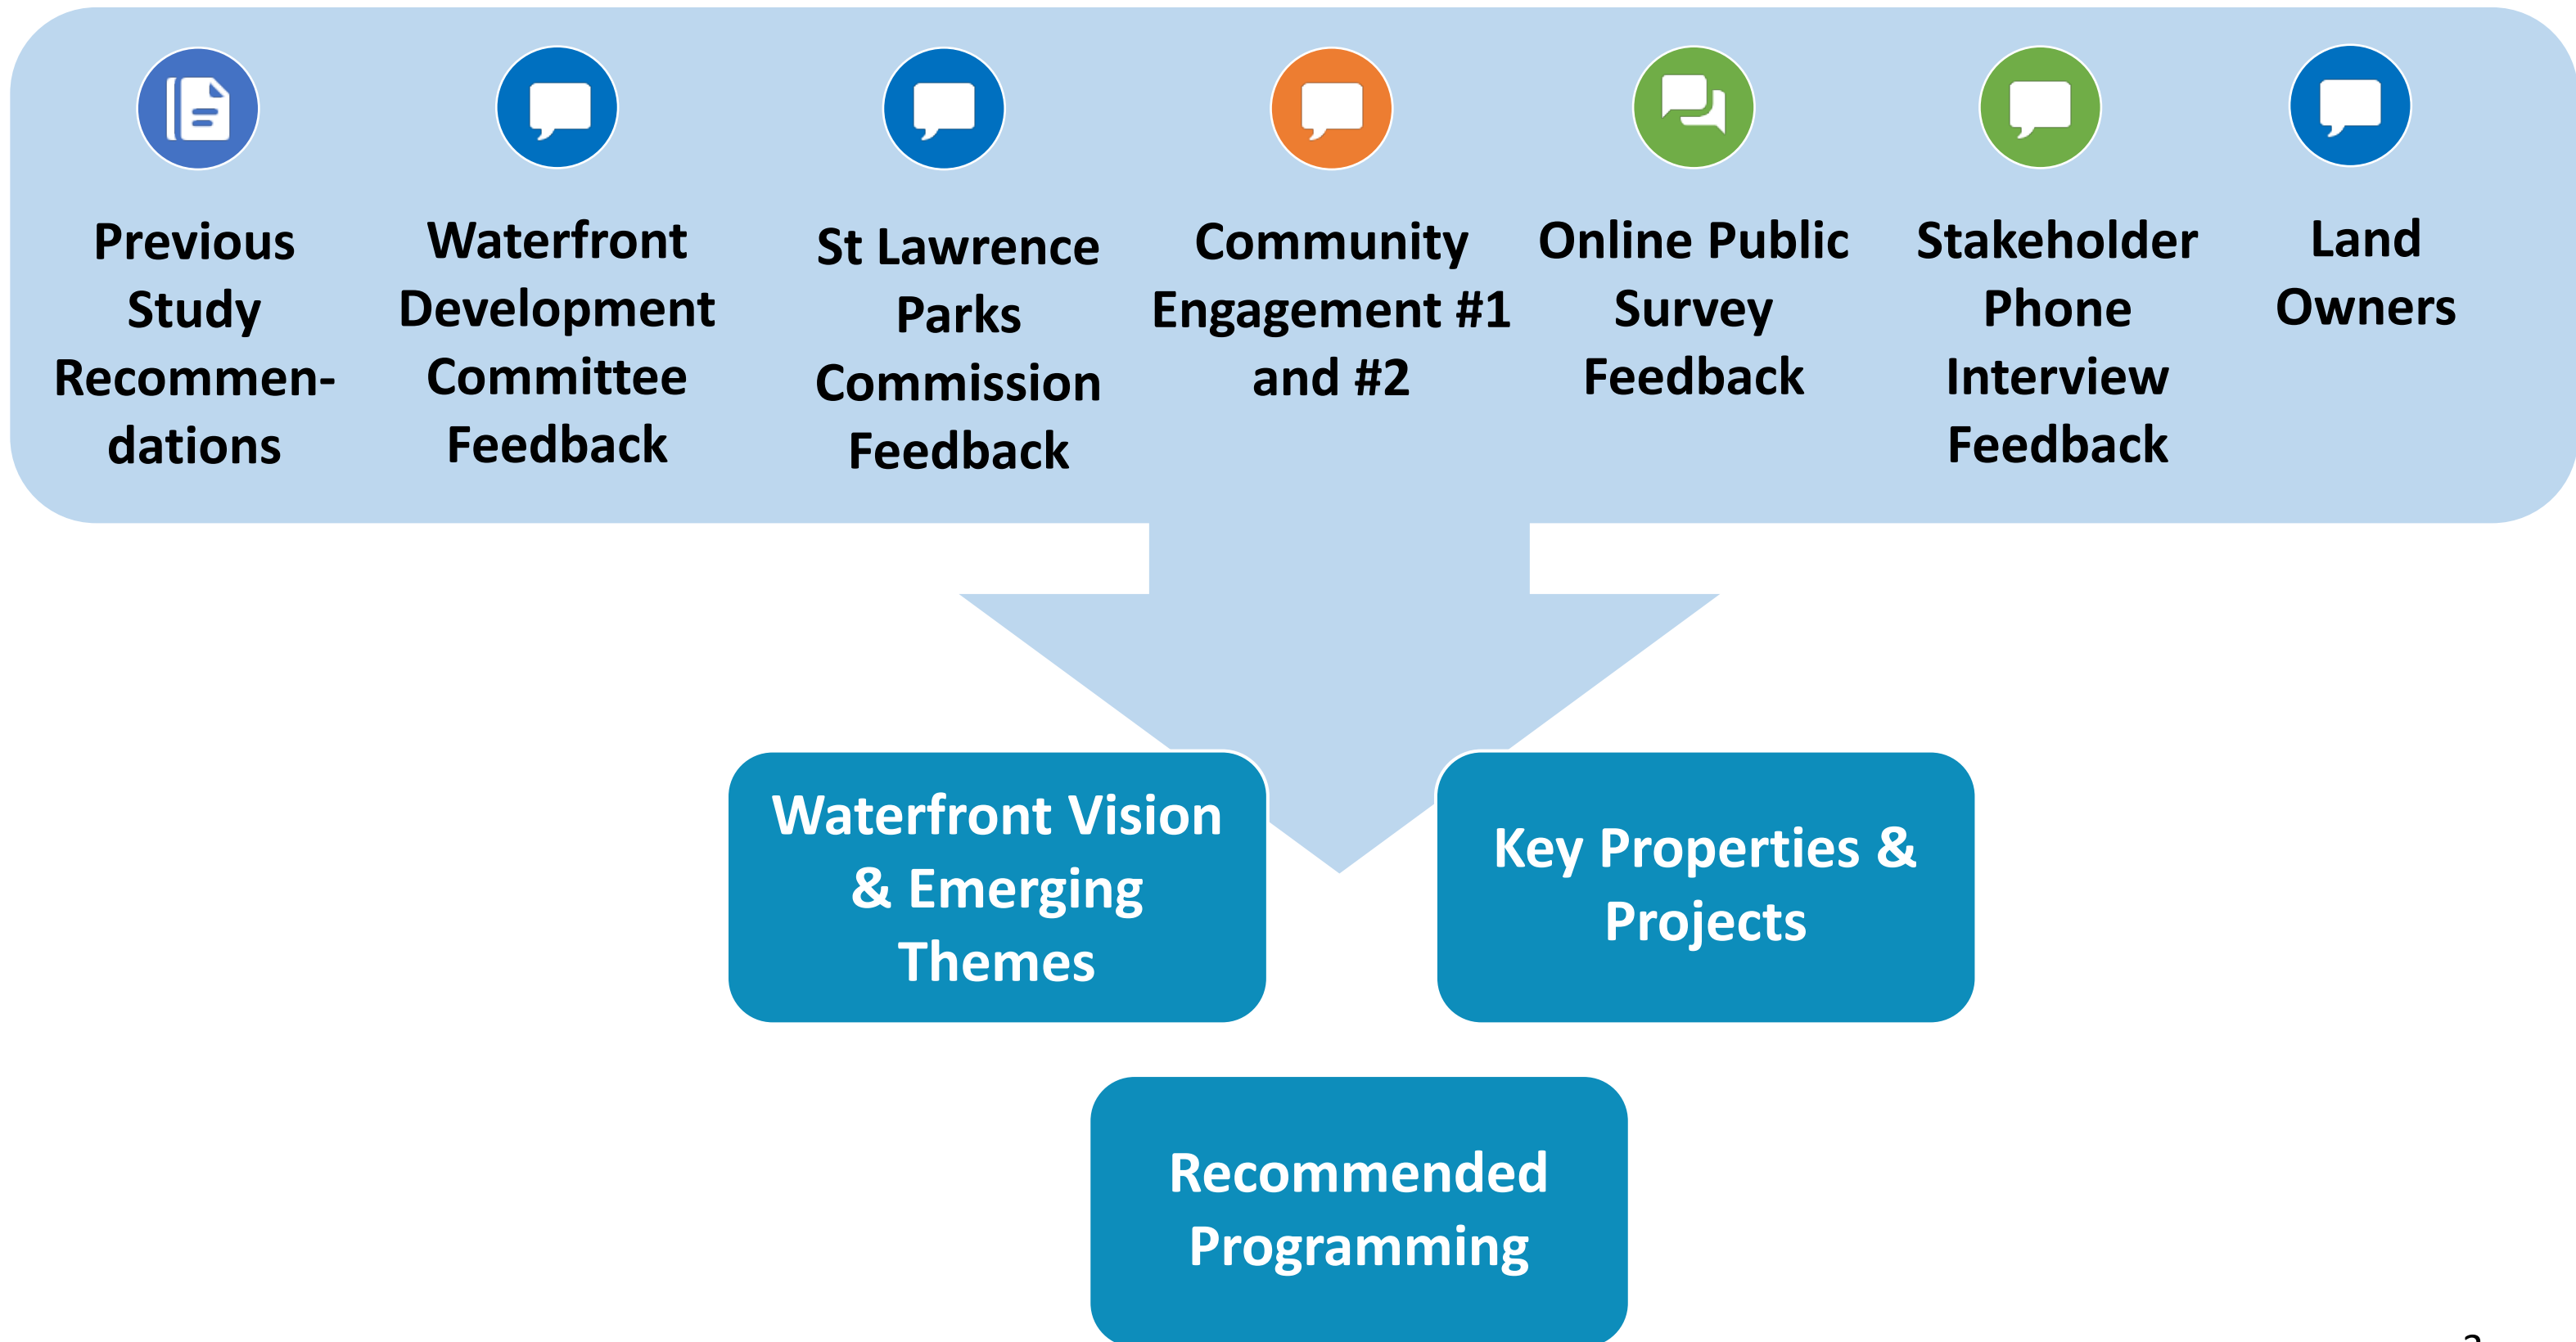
Previous Study Recommendations

Waterfront Development Committee Feedback

St Lawrence Parks Commission Feedback

Community Engagement #1 and #2

Online Public Survey Feedback

Stakeholder Phone Interview Feedback

Land Owners

Waterfront Vision & Emerging Themes

Key Properties & Projects

Recommended Programming

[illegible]